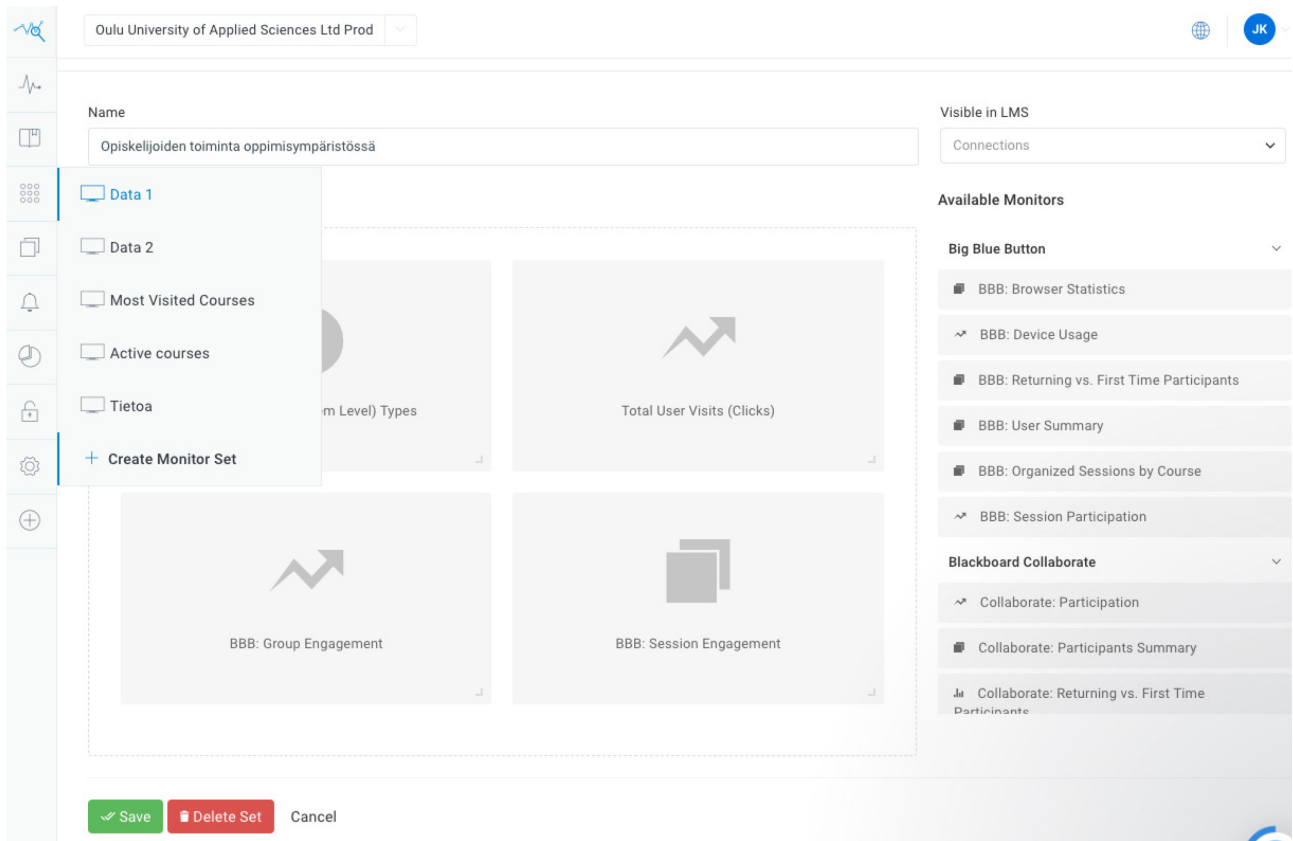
Oulu University of Applied Sciences Ltd Prod

JK

Name

Opiskelijoiden toiminta oppimisympäristössä

Visible in LMS

Connections

Data 1

Data 2

Most Visited Courses

Active courses

Tietoa

+ Create Monitor Set

m Level) Types

Total User Visits (Clicks)

BBB: Group Engagement

BBB: Session Engagement

Available Monitors

Big Blue Button

BBB: Browser Statistics

BBB: Device Usage

BBB: Returning vs. First Time Participants

BBB: User Summary

BBB: Organized Sessions by Course

BBB: Session Participation

Blackboard Collaborate

Collaborate: Participation

Collaborate: Participants Summary

Collaborate: Returning vs. First Time Participants

Save

Delete Set

Cancel